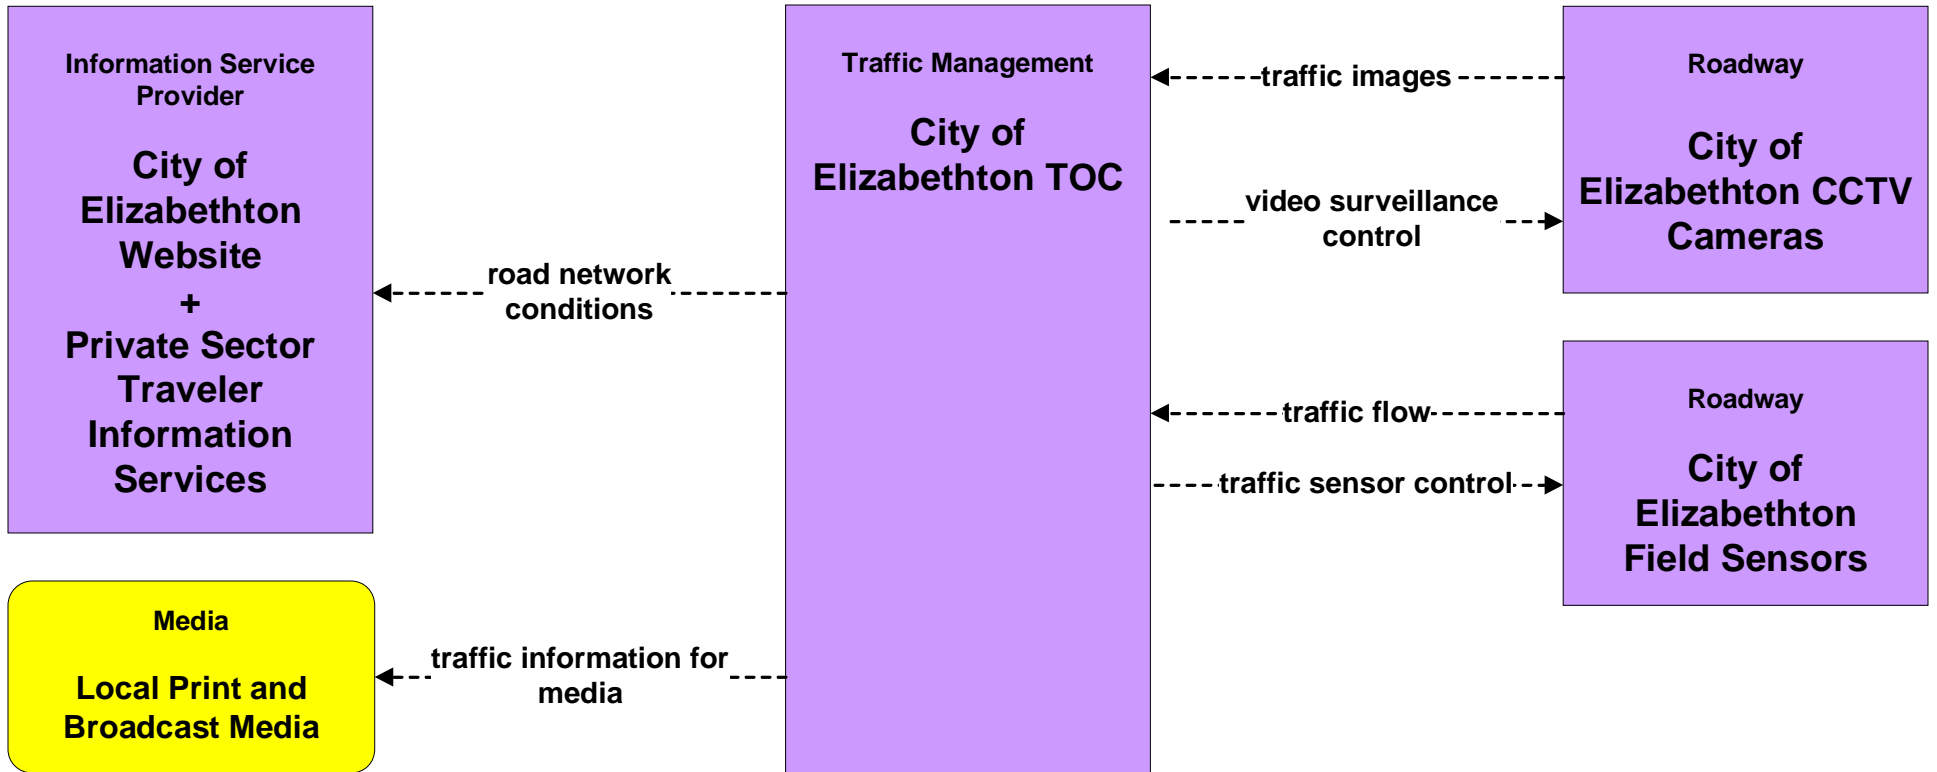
Information Service Provider

City of Elizabethton Website
+
Private Sector Traveler Information Services

Media

Local Print and Broadcast Media

road network conditions

traffic information for media

Traffic Management

City of Elizabethton TOC

traffic images

video surveillance control

traffic flow

traffic sensor control

Roadway

City of Elizabethton CCTV Cameras

Roadway

City of Elizabethton Field Sensors